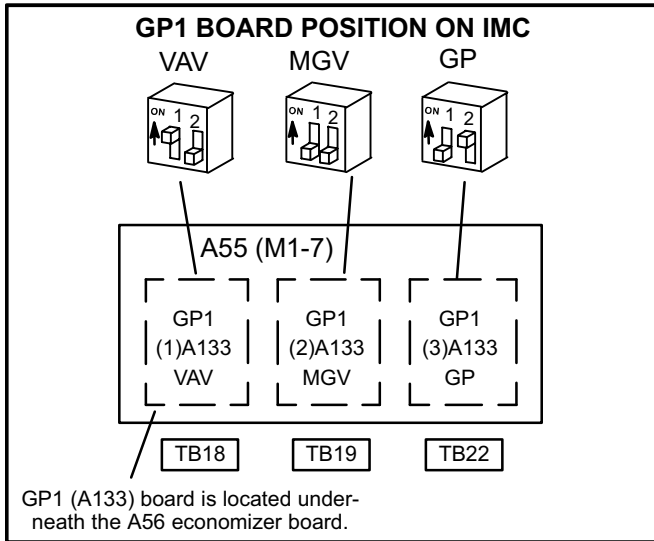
GP1 BOARD POSITION ON IMC

VAV

ON 1 2

MGV

ON 1 2

GP

ON 1 2

A55 (M1-7)

GP1
(1)A133
VAV

GP1
(2)A133
MGV

GP1
(3)A133
GP

TB18

TB19

TB22

GP1 (A133) board is located underneath the A56 economizer board.